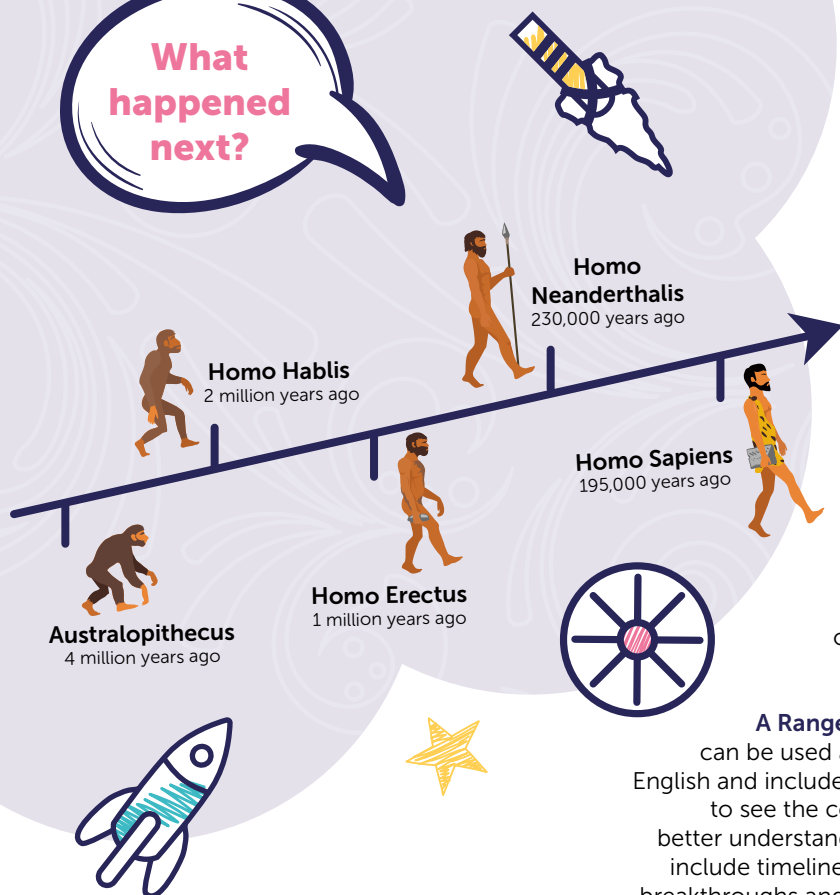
What happened next?

Homo Neanderthalis
230,000 years ago

Homo Hablis
2 million years ago

Homo Sapiens
195,000 years ago

Homo Erectus
1 million years ago

Australopithecus
4 million years ago

c

A Range
can be used
English and include
to see the c
better understan
include timeline
breakthroughs and